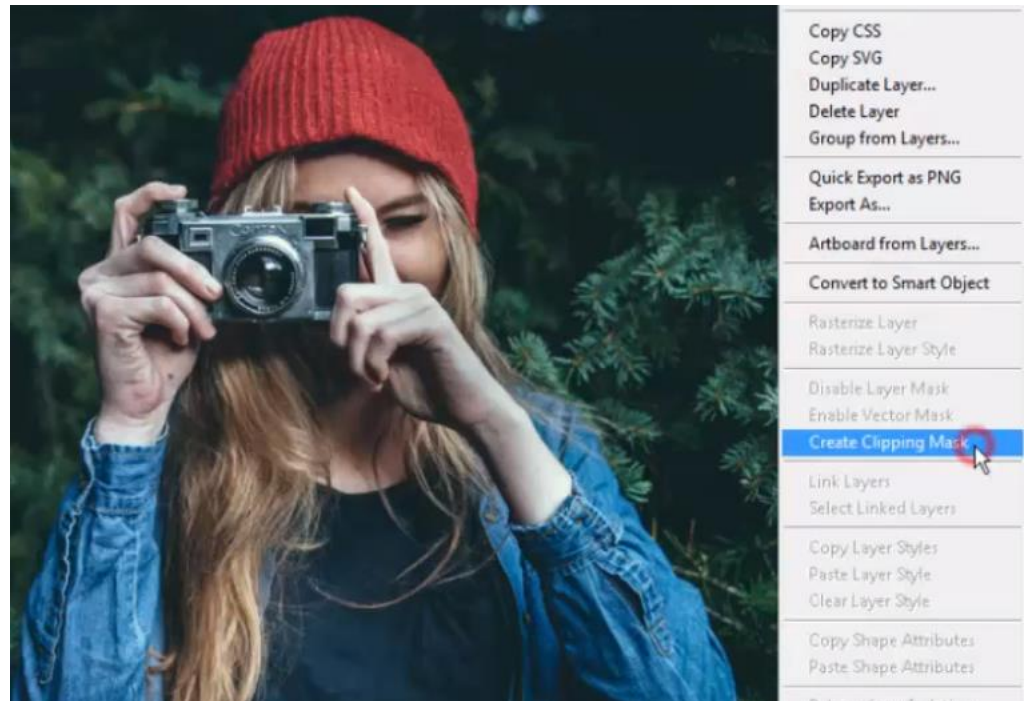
Copy CSS
Copy SVG
Duplicate Layer...
Delete Layer
Group from Layers...

Quick Export as PNG
Export As...

Artboard from Layers...

Convert to Smart Object

Rasterize Layer
Rasterize Layer Style

Disable Layer Mask
Enable Vector Mask
Create Clipping Mask

Link Layers
Select Linked Layers

Copy Layer Styles
Paste Layer Style
Clear Layer Style

Copy Shape Attributes
Paste Shape Attributes

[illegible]